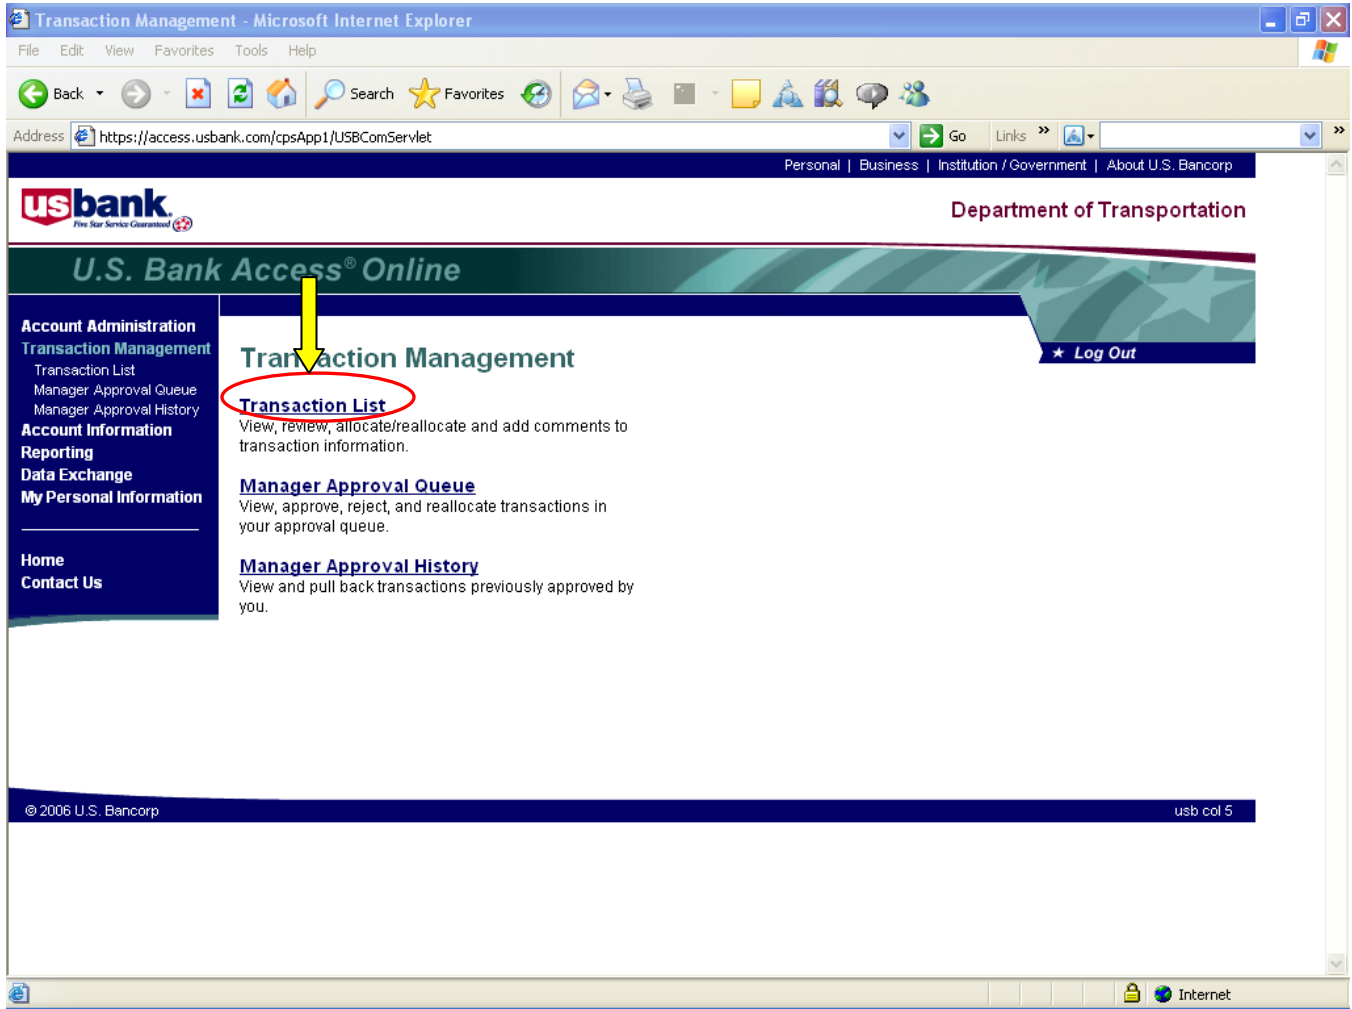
Transaction Management - Microsoft Internet Explorer

File Edit View Favorites Tools Help

Back Search Favorites

Address https://access.usbank.com/cpsApp1/USBComServlet Go Links

Personal | Business | Institution / Government | About U.S. Bancorp

usbank Five Star Service Guaranteed

Department of Transportation

U.S. Bank Access® Online

Log Out

Account Administration
Transaction Management
Transaction List
Manager Approval Queue
Manager Approval History
Account Information
Reporting
Data Exchange
My Personal Information

Home
Contact Us

Transaction Management

Transaction List
View, review, allocate/reallocate and add comments to transaction information.

Manager Approval Queue
View, approve, reject, and reallocate transactions in your approval queue.

Manager Approval History
View and pull back transactions previously approved by you.

© 2006 U.S. Bancorp

usb col 5

Internet